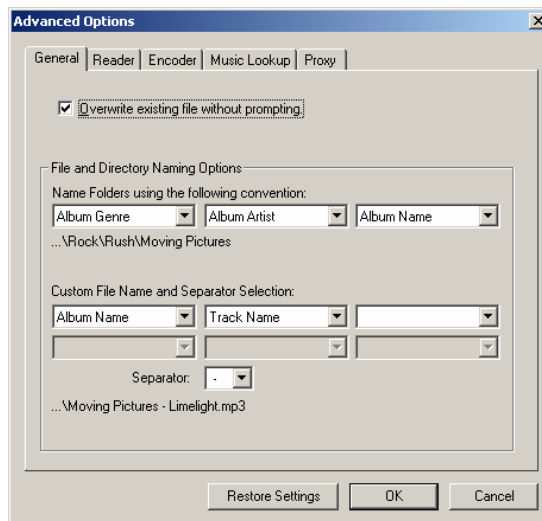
Advanced Options

General | Reader | Encoder | Music Lookup | Proxy

☑ Overwrite existing file without prompting

File and Directory Naming Options

Name Folders using the following convention:

Album Genre | Album Artist | Album Name

...\Rock\Rush\Moving Pictures

Custom File Name and Separator Selection:

Album Name | Track Name

Separator: -

...\Moving Pictures - Limelight.mp3

Restore Settings | OK | Cancel